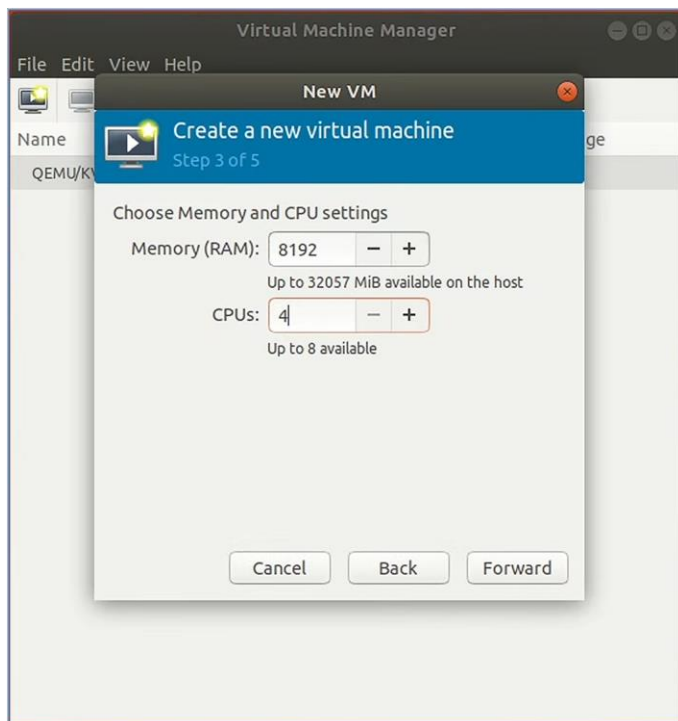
Virtual Machine Manager

File Edit View Help

Name

QEMU/K

ge

New VM

Create a new virtual machine
Step 3 of 5

Choose Memory and CPU settings

Memory (RAM): 8192 − +

Up to 32057 MiB available on the host

CPUs: 4 − +

Up to 8 available

Cancel Back Forward